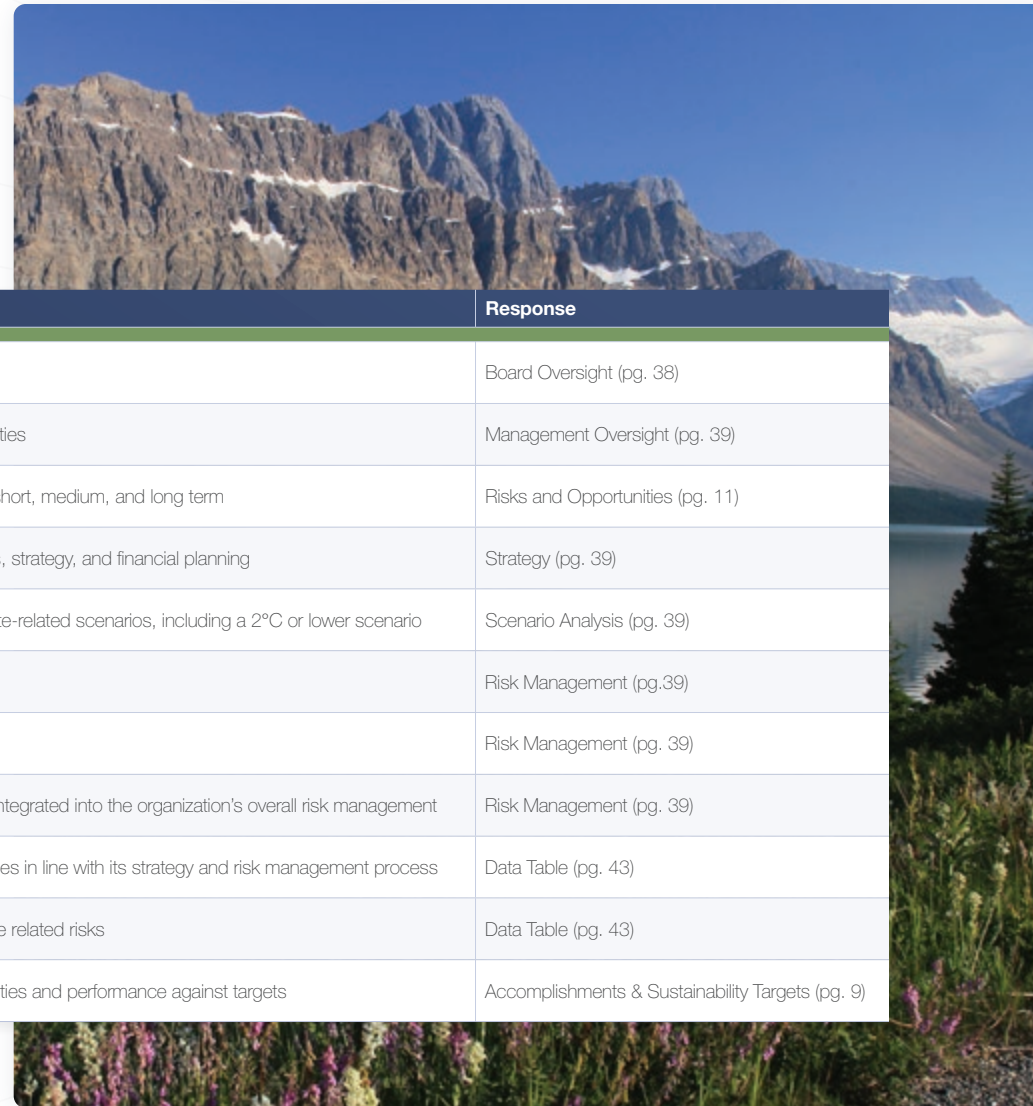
|  | Response |
|---|---|
|  | Board Oversight (pg. 38) |
| ties | Management Oversight (pg. 39) |
| hort, medium, and long term | Risks and Opportunities (pg. 11) |
| , strategy, and financial planning | Strategy (pg. 39) |
| te-related scenarios, including a 2°C or lower scenario | Scenario Analysis (pg. 39) |
|  | Risk Management (pg.39) |
|  | Risk Management (pg. 39) |
| ntegrated into the organization's overall risk management | Risk Management (pg. 39) |
| es in line with its strategy and risk management process | Data Table (pg. 43) |
| e related risks | Data Table (pg. 43) |
| ties and performance against targets | Accomplishments & Sustainability Targets (pg. 9) |